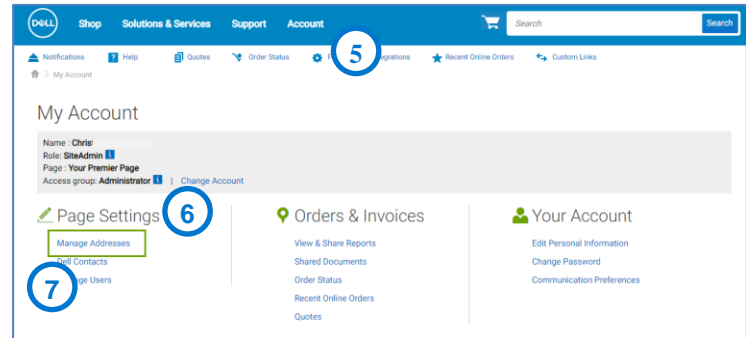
DELL Shop Solutions & Services Support Account

Search Search

Notifications Help Quotes Order Status P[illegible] 5 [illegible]egrations Recent Online Orders Custom Links

My Account

My Account

Name : Chris
Role: SiteAdmin
Page : Your Premier Page
Access group: Administrator | Change Account

Page Settings 6

Manage Addresses
Dell Contacts
7 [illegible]ge Users

Orders & Invoices

View & Share Reports
Shared Documents
Order Status
Recent Online Orders
Quotes

Your Account

Edit Personal Information
Change Password
Communication Preferences